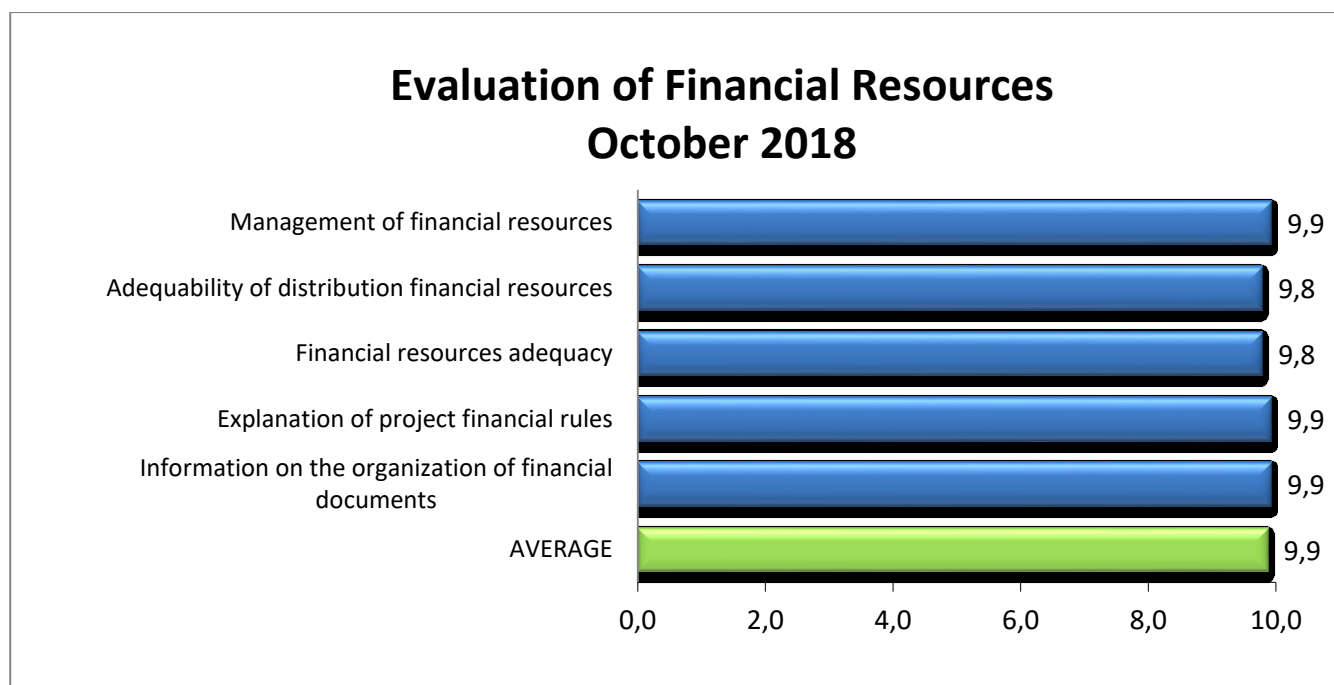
Evaluation of Financial Resources
October 2018

| | |
|---|---|
| Management of financial resources | 9,9 |
| Adequability of distribution financial resources | 9,8 |
| Financial resources adequacy | 9,8 |
| Explanation of project financial rules | 9,9 |
| Information on the organization of financial documents | 9,9 |
| AVERAGE | 9,9 |

0,0 2,0 4,0 6,0 8,0 10,0